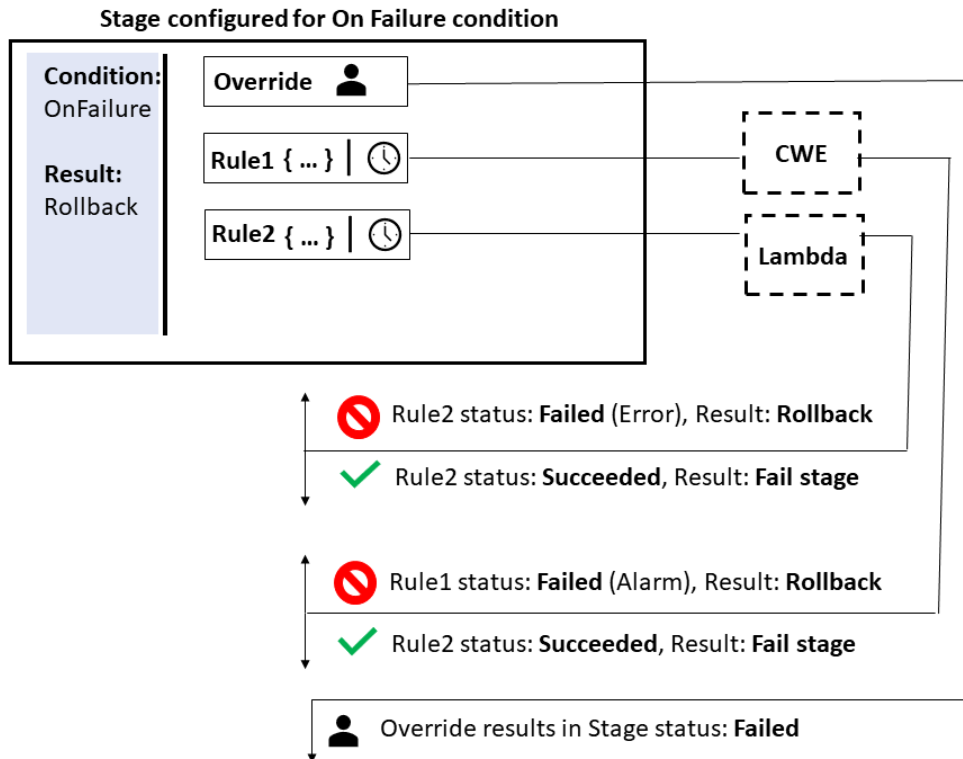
Stage configured for On Failure condition

Condition: OnFailure

Result: Rollback

Override

Rule1 { … }

Rule2 { … }

CWE

Lambda

Rule2 status: Failed (Error), Result: Rollback

Rule2 status: Succeeded, Result: Fail stage

Rule1 status: Failed (Alarm), Result: Rollback

Rule2 status: Succeeded, Result: Fail stage

Override results in Stage status: Failed